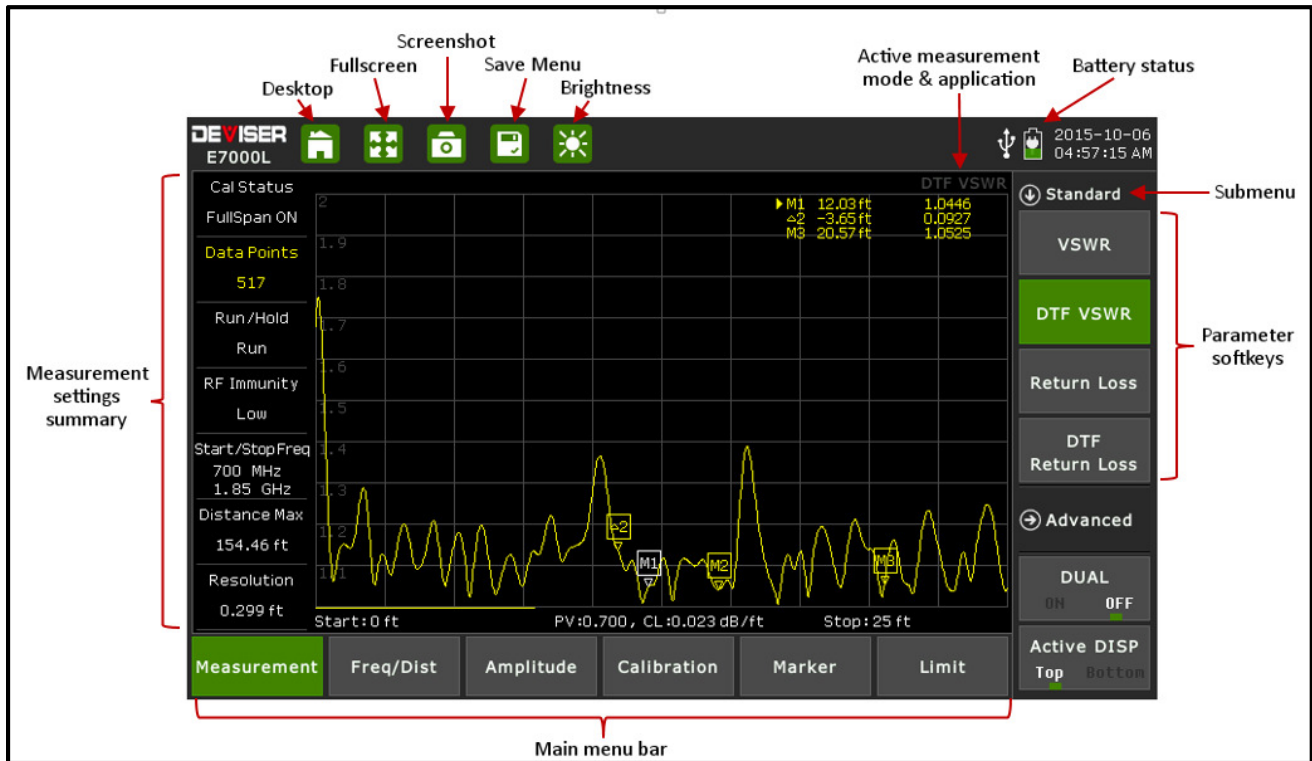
Screenshot
Fullscreen
Save Menu
Desktop
Brightness
Active measurement mode & application
Battery status

DEVISER E7000L

2015-10-06 04:57:15 AM

DTF VSWR

Cal Status
FullSpan ON
Data Points
517
Run/Hold
Run
RF Immunity
Low
Start/Stop Freq
700 MHz
1.85 GHz
Distance Max
154.46 ft
Resolution
0.299 ft

M1 12.03 ft 1.0446
△2 -3.65 ft 0.0927
M3 20.57 ft 1.0525

2
1.9
1.8
1.7
1.6
1.5
1.4
1.3
1.2
1.1

△2
M1
M2
M3

Start: 0 ft
PV:0.700, CL:0.023 dB/ft
Stop: 25 ft

Standard
Submenu
VSWR
DTF VSWR
Return Loss
DTF Return Loss
Parameter softkeys
Advanced
DUAL
ON OFF
Active DISP
Top Bottom

Measurement settings summary

Measurement
Freq/Dist
Amplitude
Calibration
Marker
Limit

Main menu bar